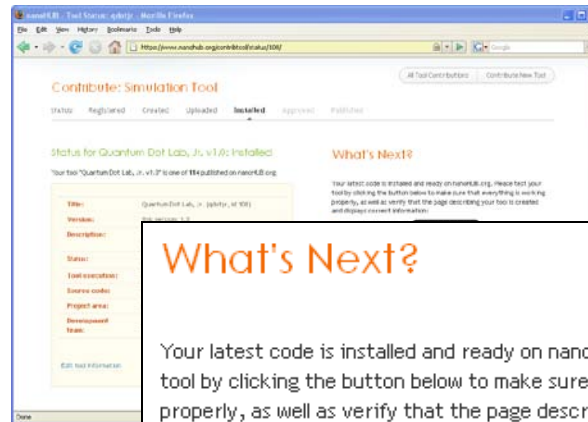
nanoHUB - Tool Status: qdotjr - Mozilla Firefox

File Edit View History Bookmarks Tools Help

https://www.nanohub.org/contribtool/status/108/

Google

Contribute: Simulation Tool

All Tool Contributions | Contribute New Tool

Status | Registered | Created | Uploaded | Installed | Approved | Published

Status for Quantum Dot Lab, Jr. v1.0: Installed

Your tool "Quantum Dot Lab, Jr. v1.0" is one of 114 published on nanoHUB.org

| | |
|---|---|
| Title: | Quantum Dot Lab, Jr. (qdotjr, id 108) |
| Version: | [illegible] |
| Description: | |
| Status: | |
| Tool execution: | |
| Source code: | |
| Project area: | |
| Development team: | |

Edit tool information

What's Next?

Your latest code is installed and ready on nanoHUB.org. Please test your tool by clicking the button below to make sure that everything is working properly, as well as verify that the page describing your tool is created and displays correct information:

What's Next?

Your latest code is installed and ready on nano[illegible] tool by clicking the button below to make sure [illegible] properly, as well as verify that the page descr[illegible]

Done